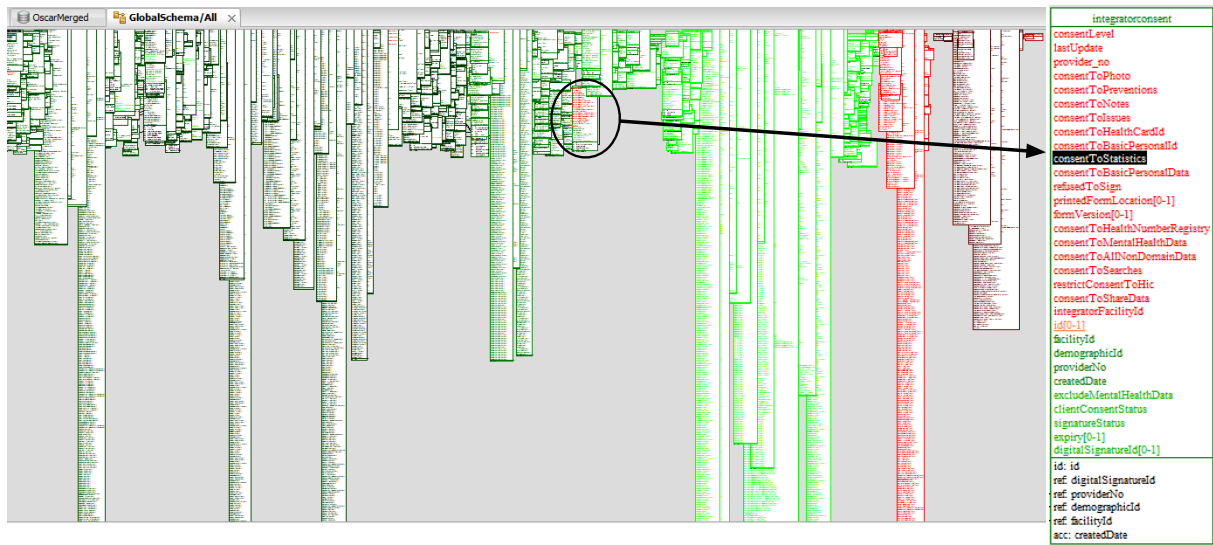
OscarMerged
GlobalSchema/All

integratorconsent
consentLevel
lastUpdate
provider_no
consentToPhoto
consentToPreventions
consentToNotes
consentToIssues
consentToHealthCardId
consentToBasicPersonalId
consentToStatistics
consentToBasicPersonalData
refusedToSign
printedFormLocation[0-1]
formVersion[0-1]
consentToHealthNumberRegistry
consentToMentalHealthData
consentToAllNonDomainData
consentToSearches
restrictConsentToHic
consentToShareData
integratorFacilityId
id[0-1]
facilityId
demographicId
providerNo
createdDate
excludeMentalHealthData
clientConsentStatus
signatureStatus
expiry[0-1]
digitalSignatureId[0-1]
id: id
ref: digitalSignatureId
ref: providerNo
ref: demographicId
ref: facilityId
acc: createdDate